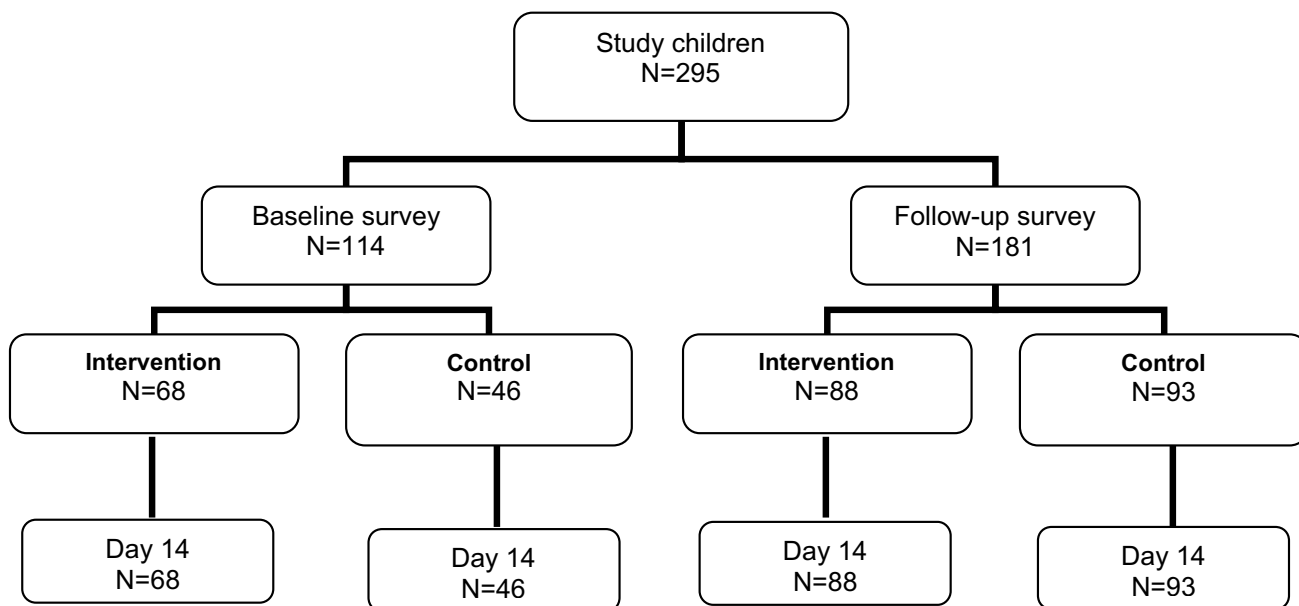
Study children
N=295

Baseline survey
N=114

Follow-up survey
N=181

**Intervention**
N=68

**Control**
N=46

**Intervention**
N=88

**Control**
N=93

Day 14
N=68

Day 14
N=46

Day 14
N=88

Day 14
N=93